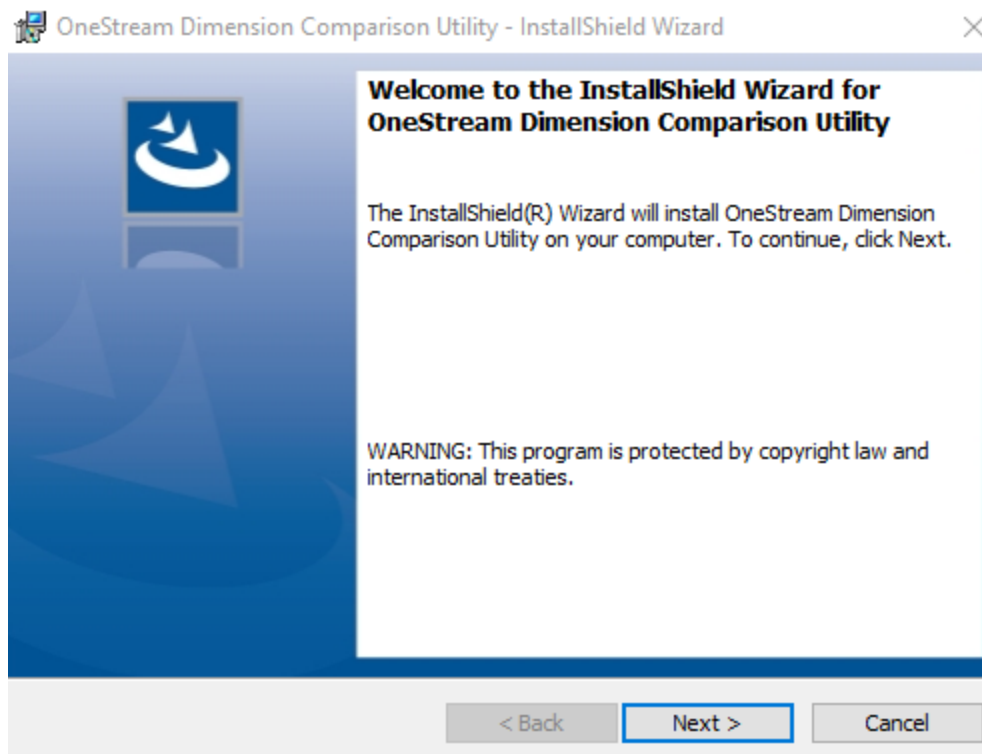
OneStream Dimension Comparison Utility - InstallShield Wizard

Welcome to the InstallShield Wizard for OneStream Dimension Comparison Utility

The InstallShield(R) Wizard will install OneStream Dimension Comparison Utility on your computer. To continue, click Next.

WARNING: This program is protected by copyright law and international treaties.

< Back
Next >
Cancel